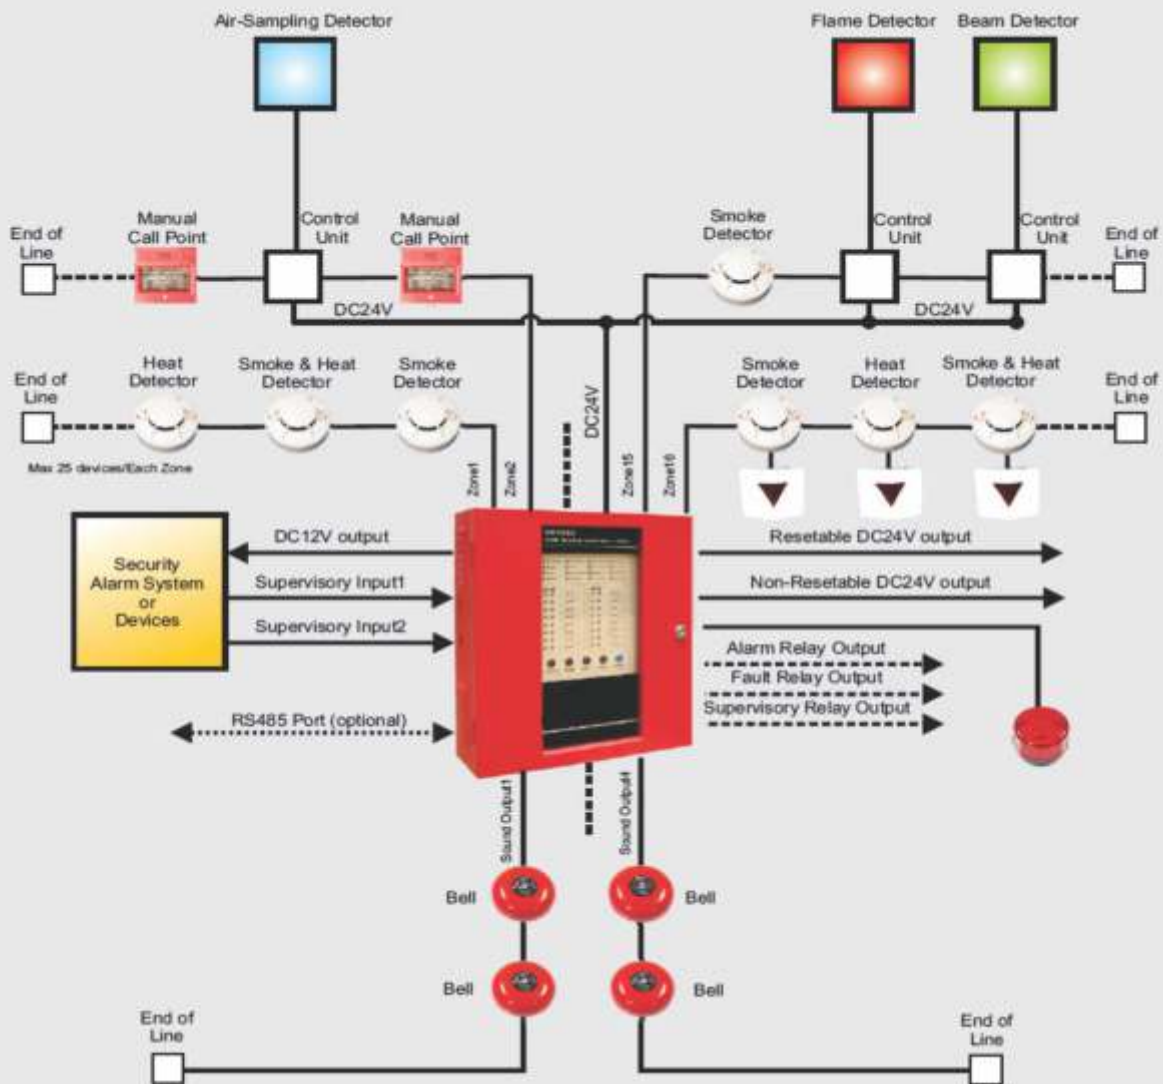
Air-Sampling Detector

Flame Detector

Beam Detector

End of Line

Manual Call Point

Control Unit

Manual Call Point

Smoke Detector

Control Unit

Control Unit

End of Line

DC24V

DC24V

End of Line

Heat Detector

Smoke & Heat Detector

Smoke Detector

DC24V

Smoke Detector

Heat Detector

Smoke & Heat Detector

End of Line

Max 25 devices/Each Zone

Zone1

Zone2

Zone15

Zone16

Security Alarm System or Devices

DC12V output

Supervisory Input1

Supervisory Input2

RS485 Port (optional)

Resetable DC24V output

Non-Resetable DC24V output

Alarm Relay Output

Fault Relay Output

Supervisory Relay Output

Sound Output1

Sound Output4

Bell

Bell

Bell

Bell

End of Line

End of Line